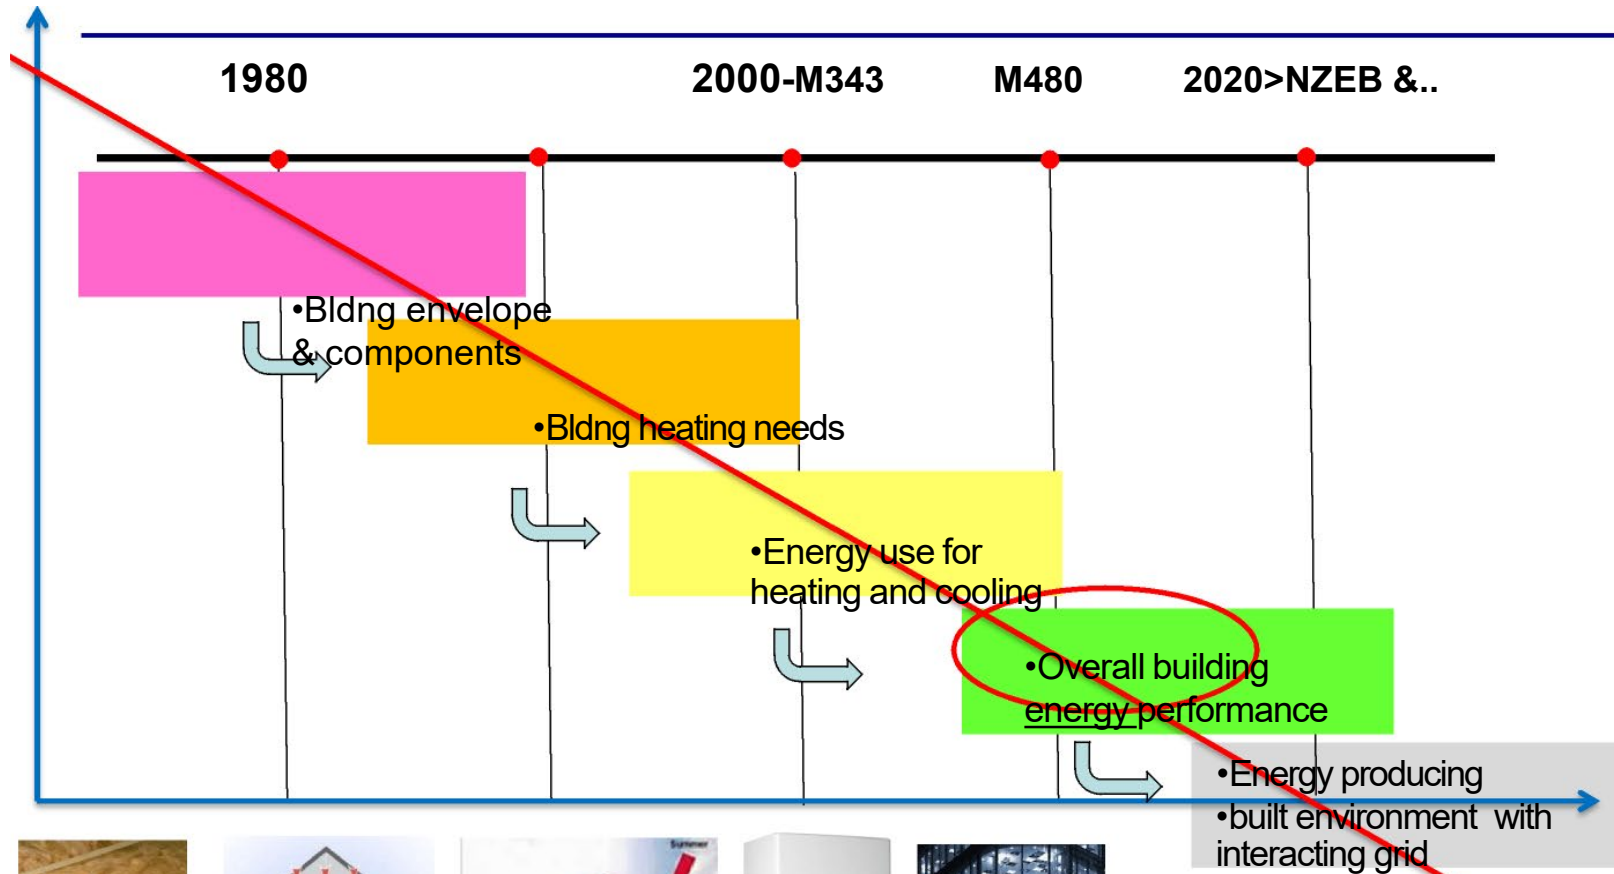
1980

2000-M343

M480

2020>NZEB &..

•Bldng envelope & components

•Bldng heating needs

•Energy use for heating and cooling

•Overall building energy performance

•Energy producing
•built environment with interacting grid